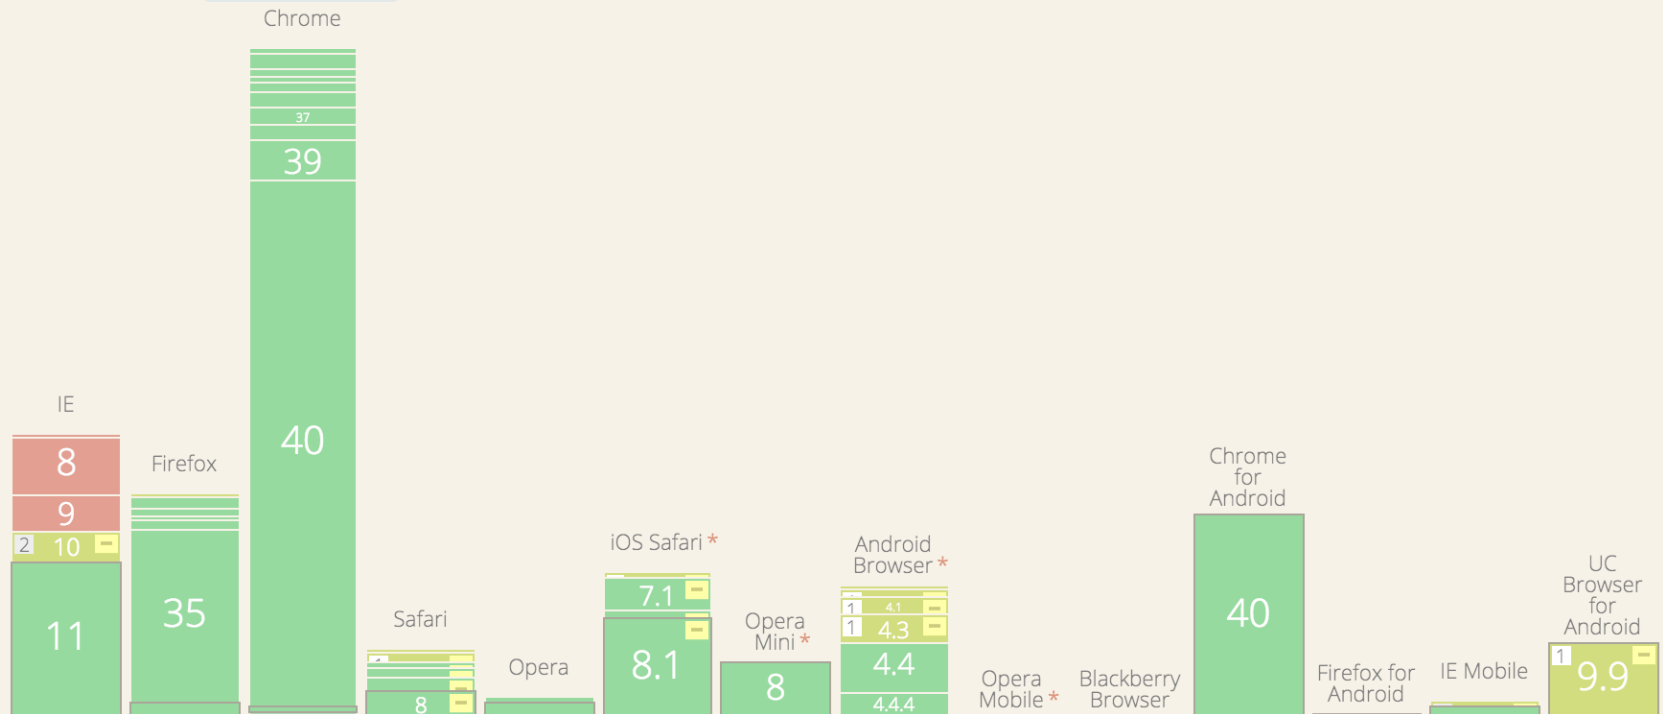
Chrome

37

39

40

IE

8

9

2 10

11

Firefox

35

Safari

8

Opera

iOS Safari *

7.1

8.1

Opera Mini *

8

Android Browser *

1 4.1

1 4.3

4.4

4.4.4

Opera Mobile *

Blackberry Browser

Chrome for Android

40

Firefox for Android

IE Mobile

UC Browser for Android

1 9.9